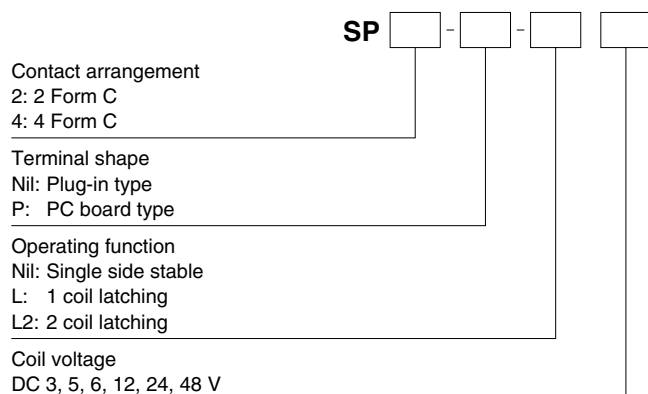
SP - -

Contact arrangement
2: 2 Form C
4: 4 Form C

Terminal shape
Nil: Plug-in type
P: PC board type

Operating function
Nil: Single side stable
L: 1 coil latching
L2: 2 coil latching

Coil voltage
DC 3, 5, 6, 12, 24, 48 V